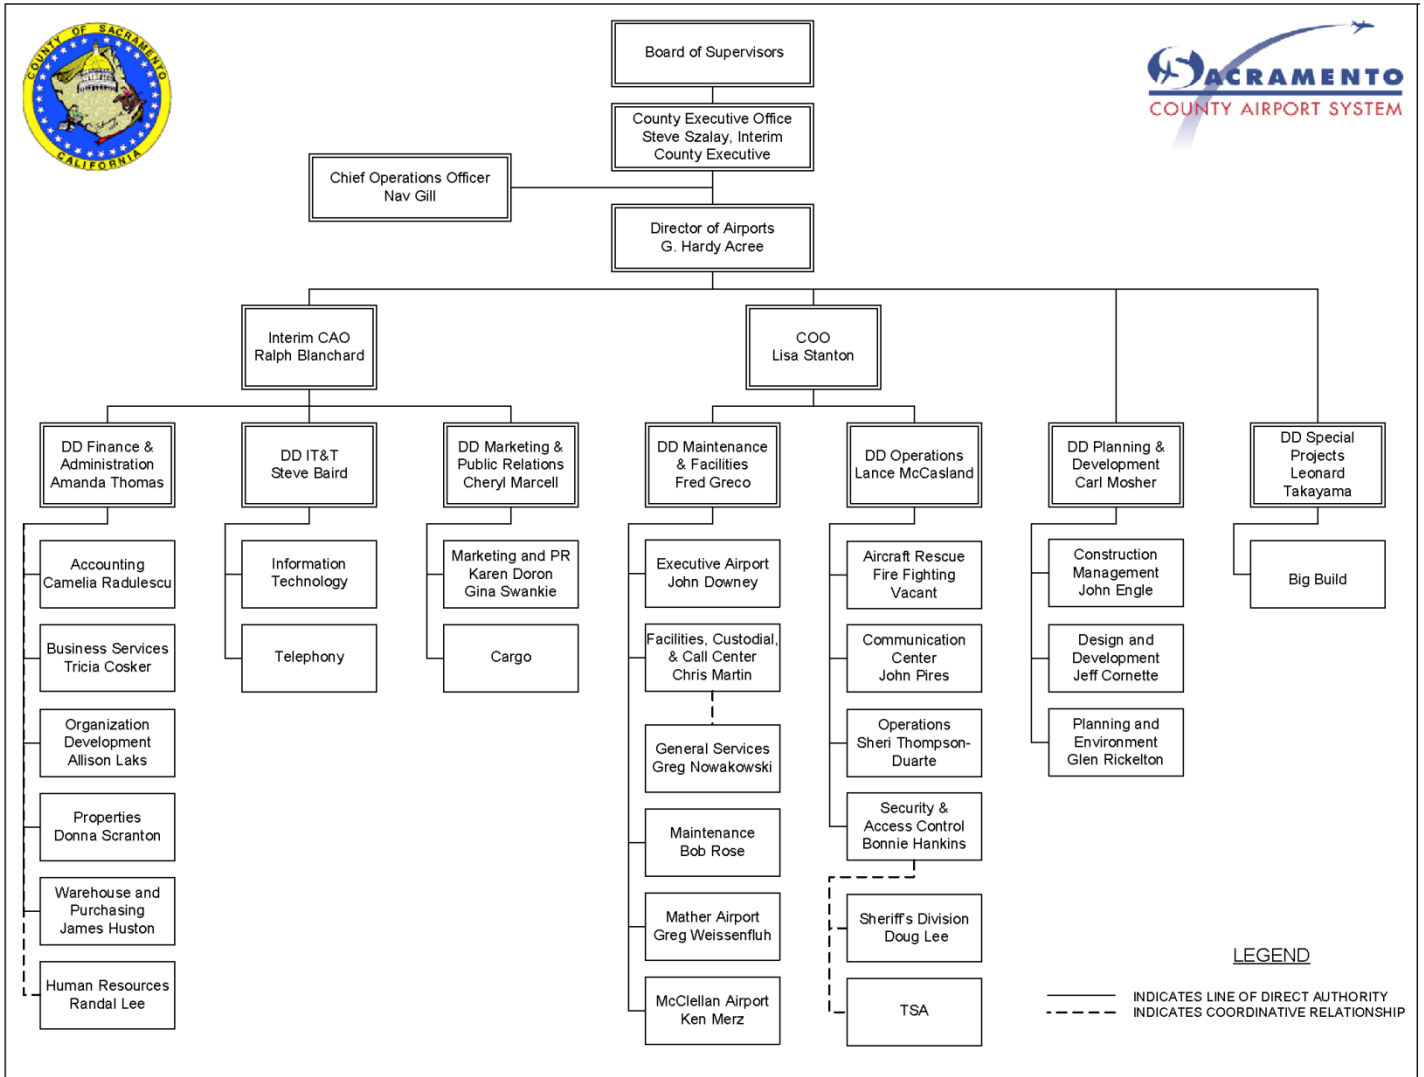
COUNTY OF SACRAMENTO CALIFORNIA

SACRAMENTO COUNTY AIRPORT SYSTEM

Board of Supervisors

County Executive Office
Steve Szalay, Interim
County Executive

Chief Operations Officer
Nav Gill

Director of Airports
G. Hardy Acree

Interim CAO
Ralph Blanchard

COO
Lisa Stanton

DD Finance & Administration
Amanda Thomas

DD IT&T
Steve Baird

DD Marketing & Public Relations
Cheryl Marcell

DD Maintenance & Facilities
Fred Greco

DD Operations
Lance McCasland

DD Planning & Development
Carl Mosher

DD Special Projects
Leonard Takayama

Accounting
Camelia Radulescu

Business Services
Tricia Cosker

Organization Development
Allison Laks

Properties
Donna Scranton

Warehouse and Purchasing
James Huston

Human Resources
Randal Lee

Information Technology

Telephony

Marketing and PR
Karen Doron
Gina Swankie

Cargo

Executive Airport
John Downey

Facilities, Custodial, & Call Center
Chris Martin

General Services
Greg Nowakowski

Maintenance
Bob Rose

Mather Airport
Greg Weissenfluh

McClellan Airport
Ken Merz

Aircraft Rescue Fire Fighting
Vacant

Communication Center
John Pires

Operations
Sheri Thompson-Duarte

Security & Access Control
Bonnie Hankins

Sheriff's Division
Doug Lee

TSA

Construction Management
John Engle

Design and Development
Jeff Cornette

Planning and Environment
Glen Rickelton

Big Build

LEGEND
INDICATES LINE OF DIRECT AUTHORITY
INDICATES COORDINATIVE RELATIONSHIP